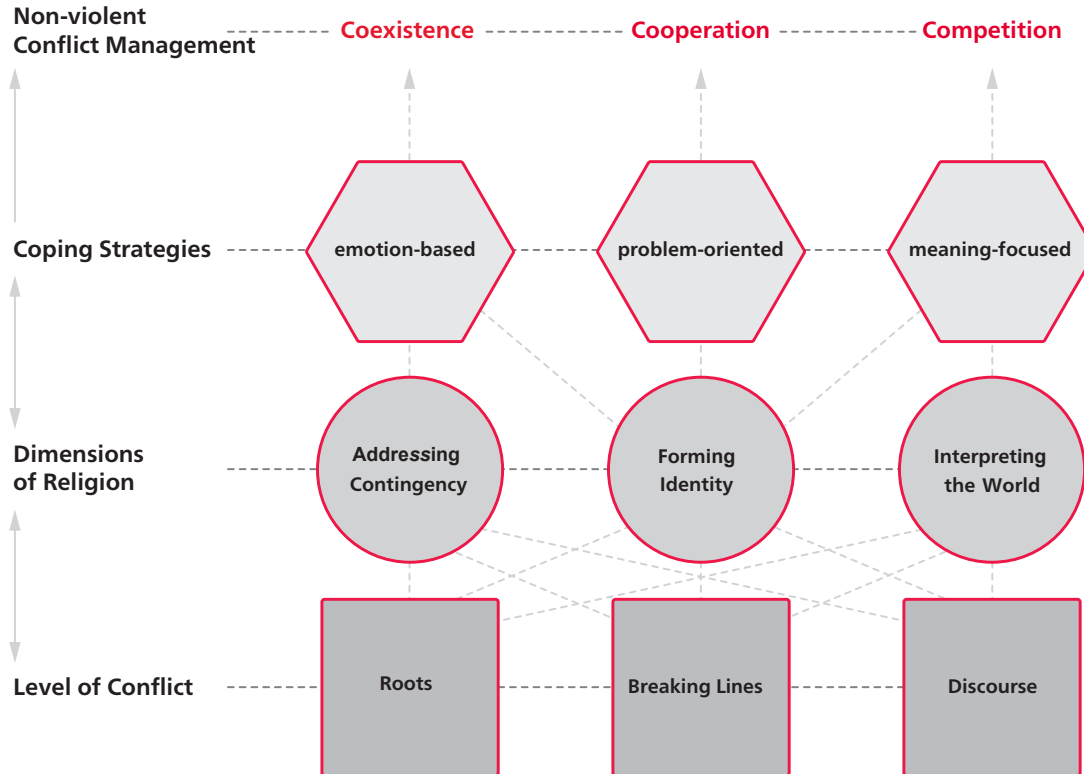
Non-violent Conflict Management

Coexistence

Cooperation

Competition

Coping Strategies

emotion-based

problem-oriented

meaning-focused

Dimensions of Religion

Addressing Contingency

Forming Identity

Interpreting the World

Level of Conflict

Roots

Breaking Lines

Discourse